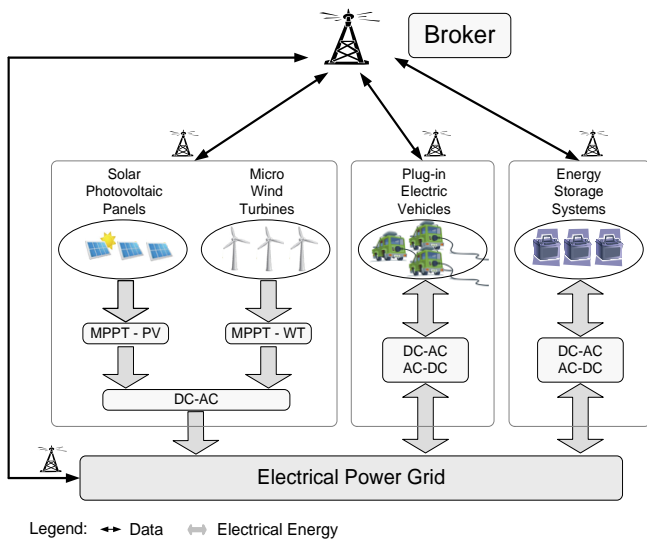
Broker

Solar Photovoltaic Panels

Micro Wind Turbines

Plug-in Electric Vehicles

Energy Storage Systems

MPPT - PV

MPPT - WT

DC-AC

DC-AC AC-DC

DC-AC AC-DC

Electrical Power Grid

Legend: Data Electrical Energy